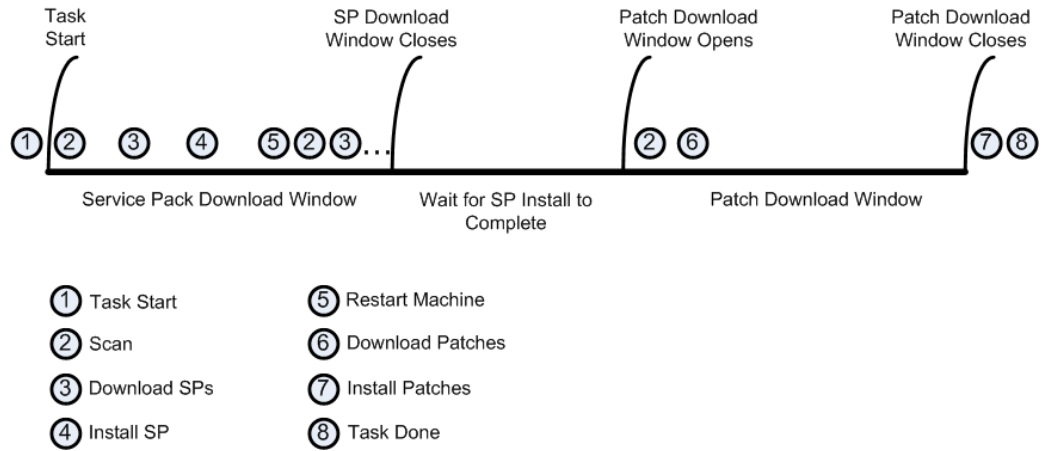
Task Start

SP Download Window Closes

Patch Download Window Opens

Patch Download Window Closes

1 2 3 4 5 2 3...

2 6

7 8

Service Pack Download Window

Wait for SP Install to Complete

Patch Download Window

1 Task Start

2 Scan

3 Download SPs

4 Install SP

5 Restart Machine

6 Download Patches

7 Install Patches

8 Task Done